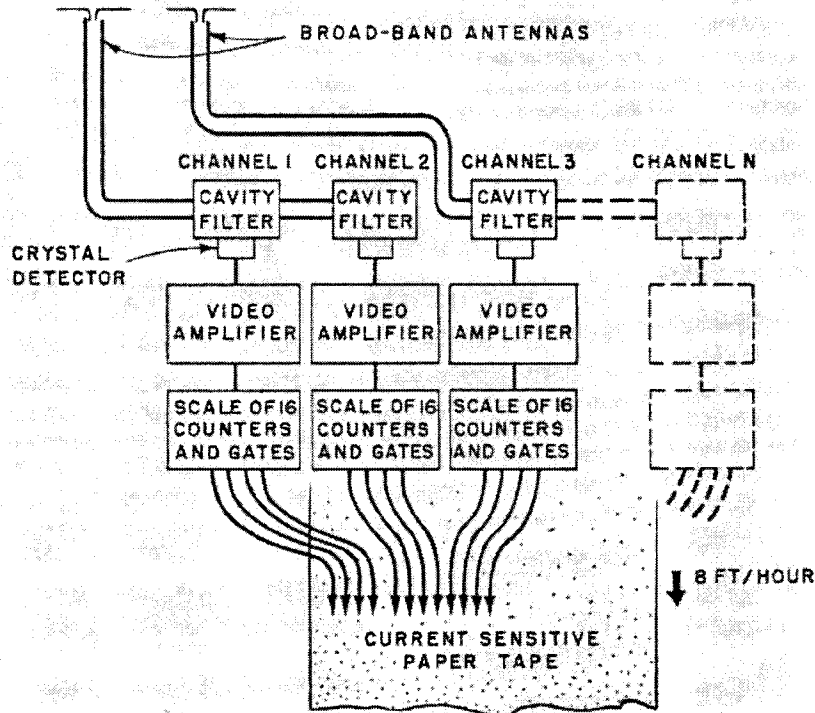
BROAD-BAND ANTENNAS

CHANNEL 1 CHANNEL 2 CHANNEL 3 CHANNEL N

CAVITY FILTER

CAVITY FILTER

CAVITY FILTER

CRYSTAL DETECTOR

VIDEO AMPLIFIER

VIDEO AMPLIFIER

VIDEO AMPLIFIER

SCALE OF 16 COUNTERS AND GATES

SCALE OF 16 COUNTERS AND GATES

SCALE OF 16 COUNTERS AND GATES

8 FT/HOUR

CURRENT SENSITIVE PAPER TAPE